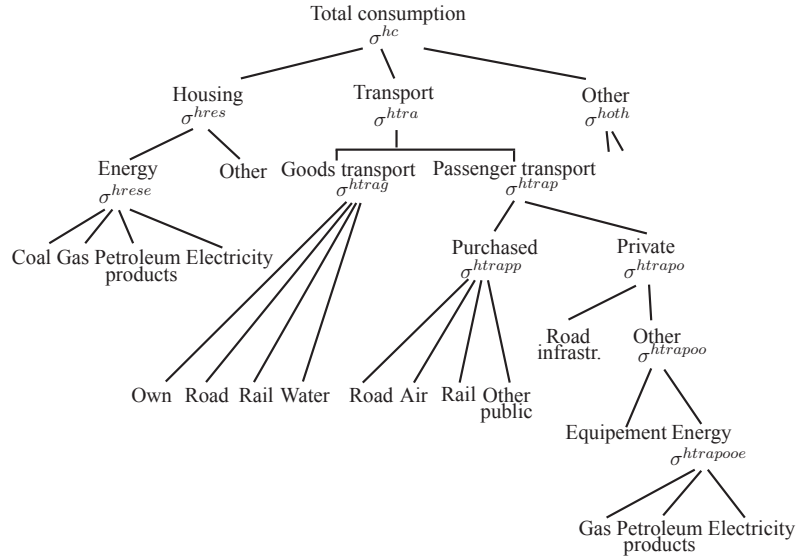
Total consumption
$\sigma^{hc}$

Housing
$\sigma^{hres}$

Transport
$\sigma^{htra}$

Other
$\sigma^{hoth}$

Energy
$\sigma^{hrese}$

Other

Goods transport
$\sigma^{htrag}$

Passenger transport
$\sigma^{htrap}$

Coal Gas Petroleum products Electricity

Purchased
$\sigma^{htrapp}$

Private
$\sigma^{htrapo}$

Road infrastr.

Other
$\sigma^{htrapoo}$

Own Road Rail Water

Road Air Rail Other public

Equipement Energy
$\sigma^{htrapooe}$

Gas Petroleum products Electricity